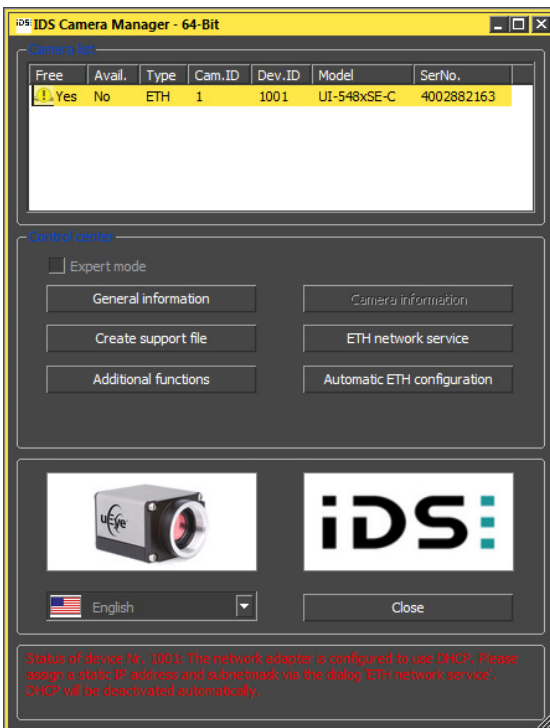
IDS IDS Camera Manager - 64-Bit

Camera list

| Free | Avail. | Type | Cam.ID | Dev.ID | Model | SerNo. |
|---|---|---|---|---|---|---|
| Yes | No | ETH | 1 | 1001 | UI-548xSE-C | 4002882163 |

Control center

Expert mode

General information

Camera information

Create support file

ETH network service

Additional functions

Automatic ETH configuration

ueye

iDS

English

Close

Status of device Nr.: 1001: The network adapter is configured to use DHCP. Please assign a static IP address and subnetmask via the dialog 'ETH network service'. DHCP will be deactivated automatically.